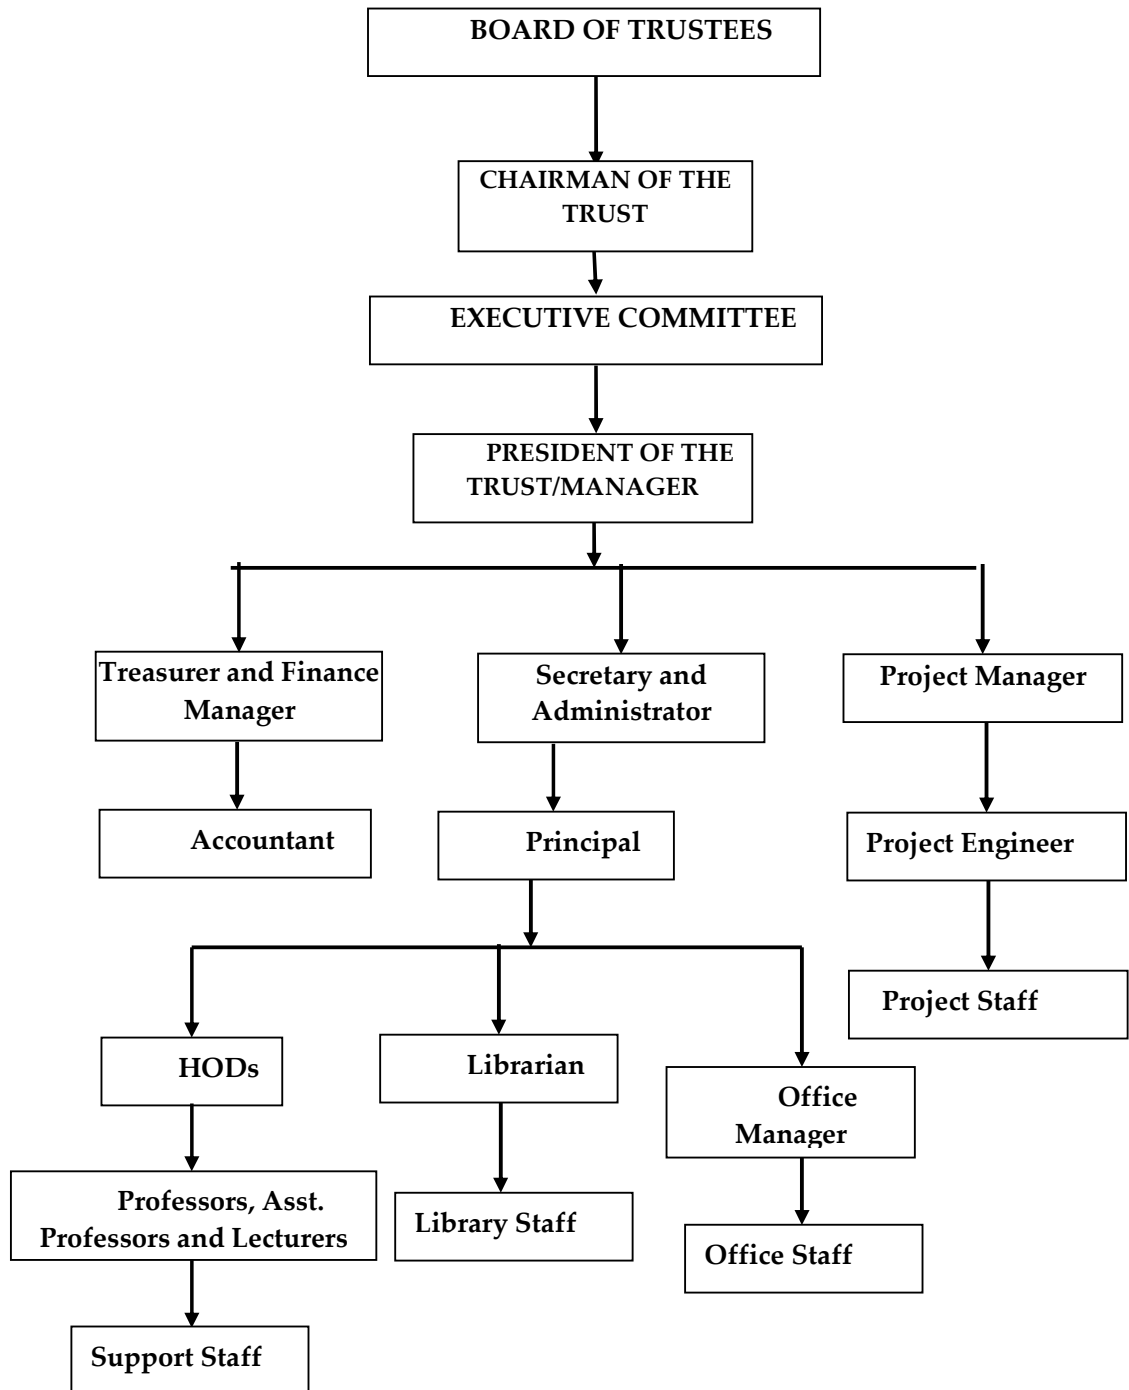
BOARD OF TRUSTEES

CHAIRMAN OF THE TRUST

EXECUTIVE COMMITTEE

PRESIDENT OF THE TRUST/MANAGER

Treasurer and Finance Manager

Accountant

Secretary and Administrator

Principal

HODs

Professors, Asst. Professors and Lecturers

Support Staff

Librarian

Library Staff

Office Manager

Office Staff

Project Manager

Project Engineer

Project Staff